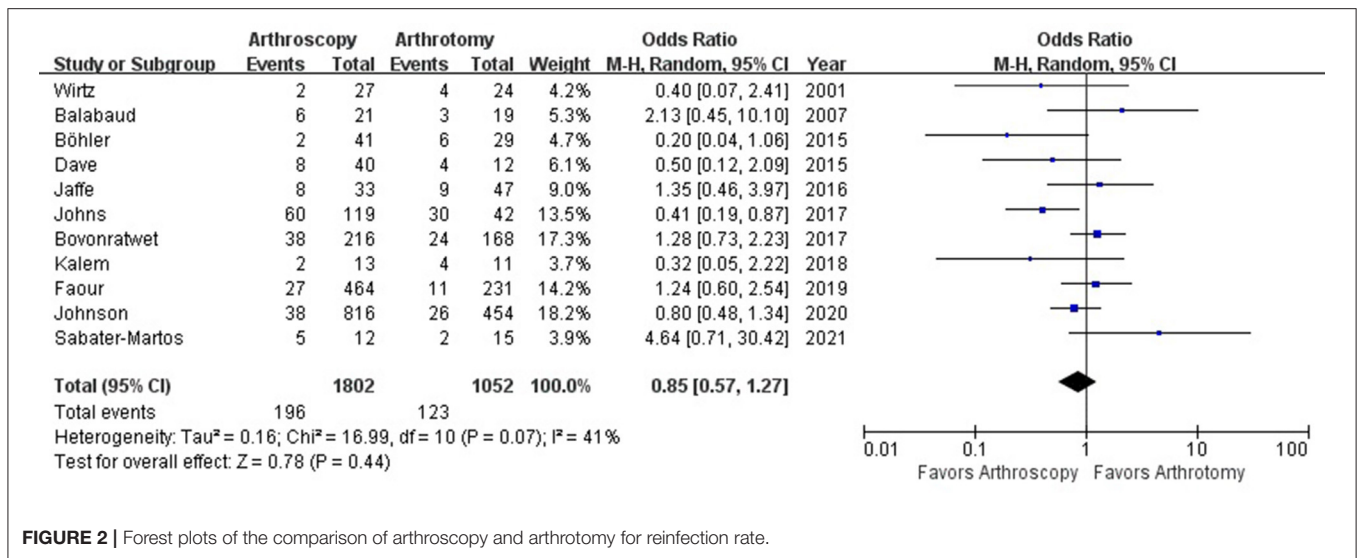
| Study or Subgroup | Arthroscopy Events | Arthroscopy Total | Arthrotomy Events | Arthrotomy Total | Weight | Odds Ratio M-H, Random, 95% CI | Year |
|---|---|---|---|---|---|---|---|
| Wirtz | 2 | 27 | 4 | 24 | 4.2% | 0.40 [0.07, 2.41] | 2001 |
| Balabaud | 6 | 21 | 3 | 19 | 5.3% | 2.13 [0.45, 10.10] | 2007 |
| Böhler | 2 | 41 | 6 | 29 | 4.7% | 0.20 [0.04, 1.06] | 2015 |
| Dave | 8 | 40 | 4 | 12 | 6.1% | 0.50 [0.12, 2.09] | 2015 |
| Jaffe | 8 | 33 | 9 | 47 | 9.0% | 1.35 [0.46, 3.97] | 2016 |
| Johns | 60 | 119 | 30 | 42 | 13.5% | 0.41 [0.19, 0.87] | 2017 |
| Bovonratwet | 38 | 216 | 24 | 168 | 17.3% | 1.28 [0.73, 2.23] | 2017 |
| Kalem | 2 | 13 | 4 | 11 | 3.7% | 0.32 [0.05, 2.22] | 2018 |
| Faour | 27 | 464 | 11 | 231 | 14.2% | 1.24 [0.60, 2.54] | 2019 |
| Johnson | 38 | 816 | 26 | 454 | 18.2% | 0.80 [0.48, 1.34] | 2020 |
| Sabater-Martos | 5 | 12 | 2 | 15 | 3.9% | 4.64 [0.71, 30.42] | 2021 |
| **Total (95% CI)** | | **1802** | | **1052** | **100.0%** | **0.85 [0.57, 1.27]** | |
| Total events | 196 | | 123 | | | | |

Heterogeneity: Tau² = 0.16; Chi² = 16.99, df = 10 (P = 0.07); I² = 41%
Test for overall effect: Z = 0.78 (P = 0.44)

Odds Ratio
M-H, Random, 95% CI

0.01 0.1 1 10 100
Favors Arthroscopy Favors Arthrotomy

**FIGURE 2 |** Forest plots of the comparison of arthroscopy and arthrotomy for reinfection rate.